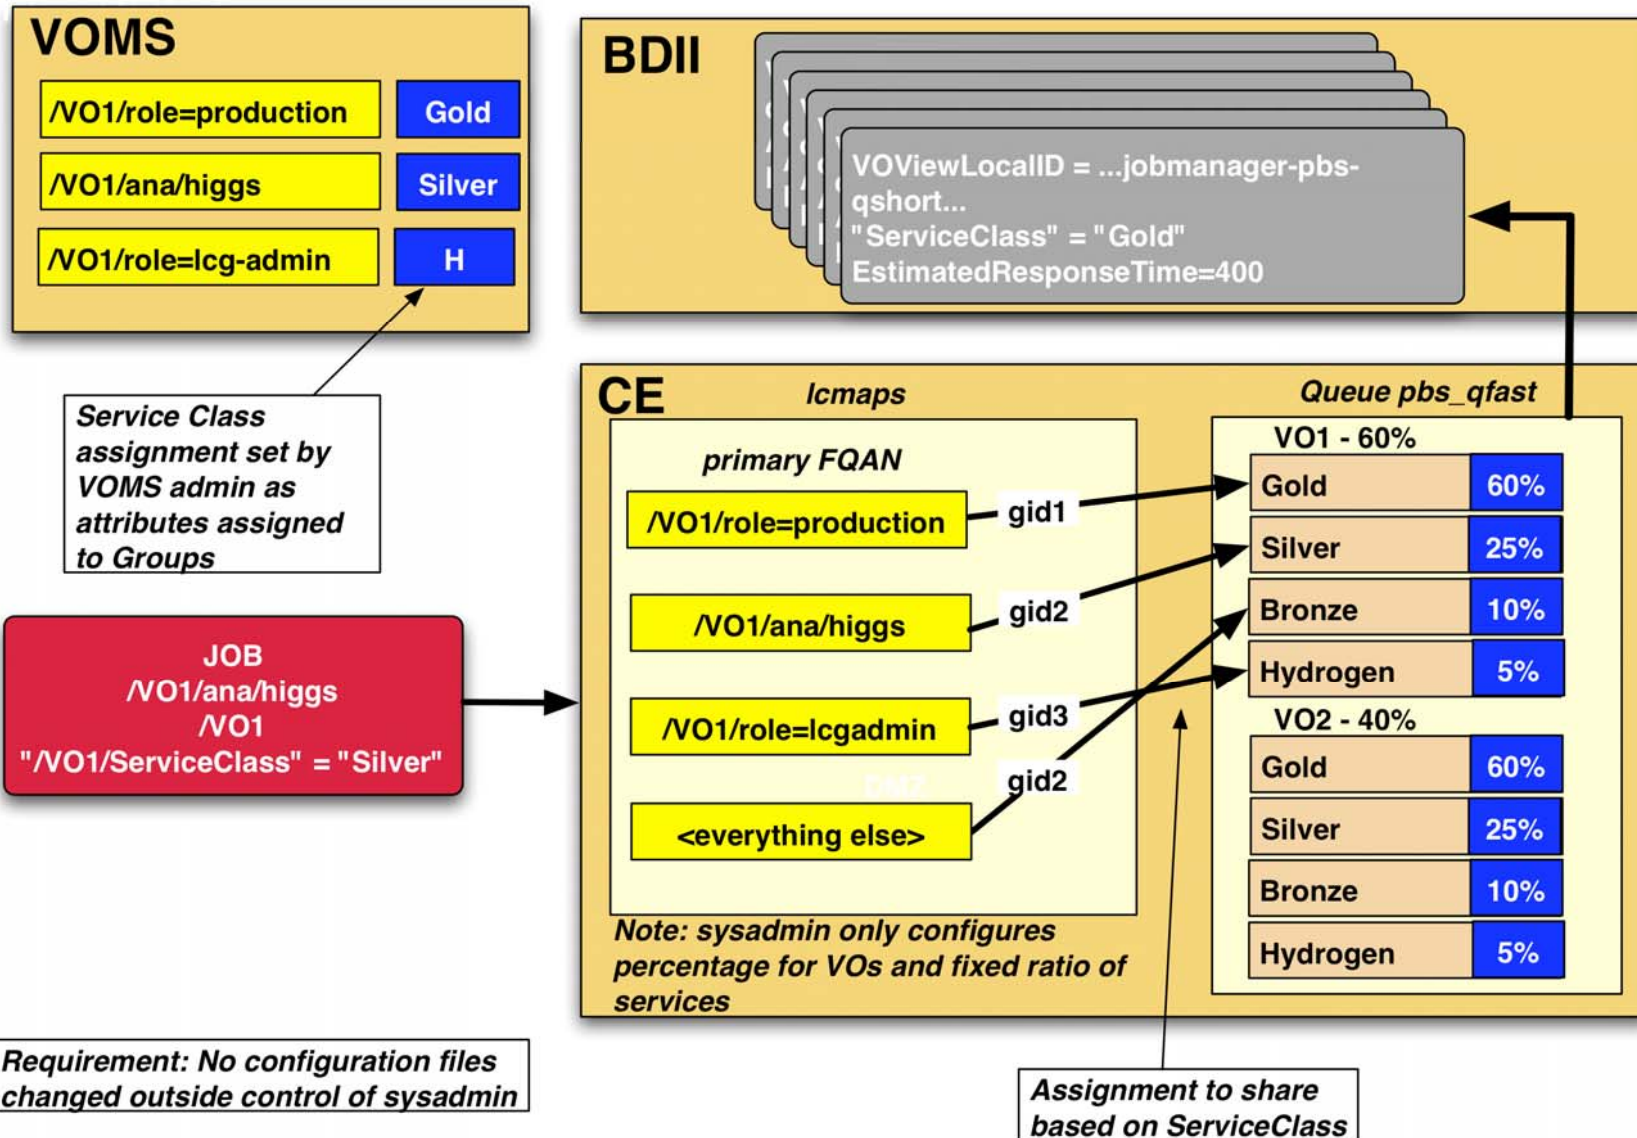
VOMS

/VO1/role=production | Gold

/VO1/ana/higgs | Silver

/VO1/role=lcg-admin | H

Service Class assignment set by VOMS admin as attributes assigned to Groups

BDII

VOViewLocalID = ...jobmanager-pbs-qshort...
"ServiceClass" = "Gold"
EstimatedResponseTime=400

JOB
/VO1/ana/higgs
/VO1
"/VO1/ServiceClass" = "Silver"

CE

lcmaps

primary FQAN

/VO1/role=production — gid1

/VO1/ana/higgs — gid2

/VO1/role=lcgadmin — gid3

<everything else> — gid2

Queue pbs_qfast

VO1 - 60%

| Gold | 60% |
|---|---|
| Silver | 25% |
| Bronze | 10% |
| Hydrogen | 5% |

VO2 - 40%

| Gold | 60% |
|---|---|
| Silver | 25% |
| Bronze | 10% |
| Hydrogen | 5% |

Note: sysadmin only configures percentage for VOs and fixed ratio of services

Requirement: No configuration files changed outside control of sysadmin

Assignment to share based on ServiceClass